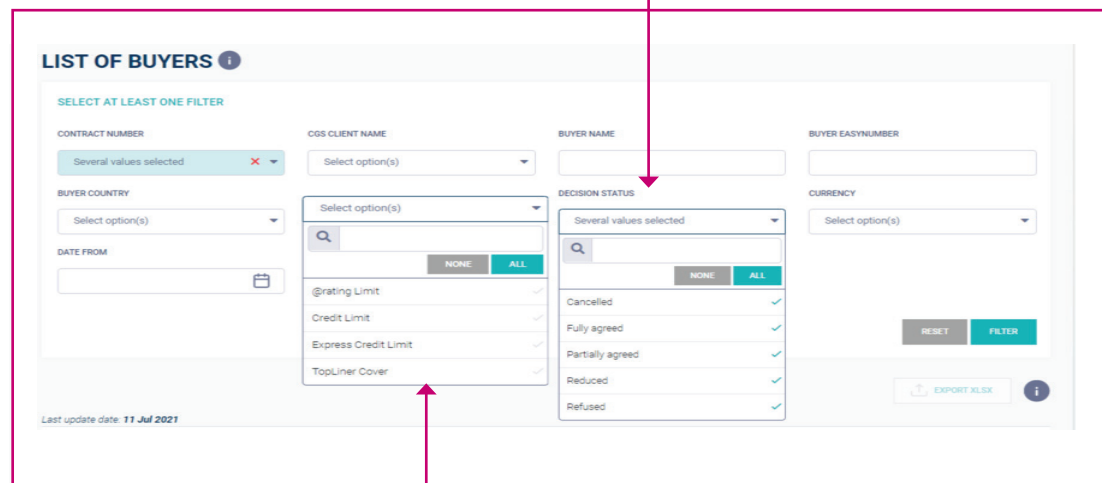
LIST OF BUYERS

SELECT AT LEAST ONE FILTER

CONTRACT NUMBER
Several values selected

CGS CLIENT NAME
Select option(s)

BUYER NAME

BUYER EASYNUMBER

BUYER COUNTRY
Select option(s)

Select option(s)
NONE ALL
@rating Limit
Credit Limit
Express Credit Limit
TopLiner Cover

DECISION STATUS
Several values selected
NONE ALL
Cancelled
Fully agreed
Partially agreed
Reduced
Refused

CURRENCY
Select option(s)

DATE FROM

RESET FILTER

EXPORT XLSX

Last update date: 11 Jul 2021